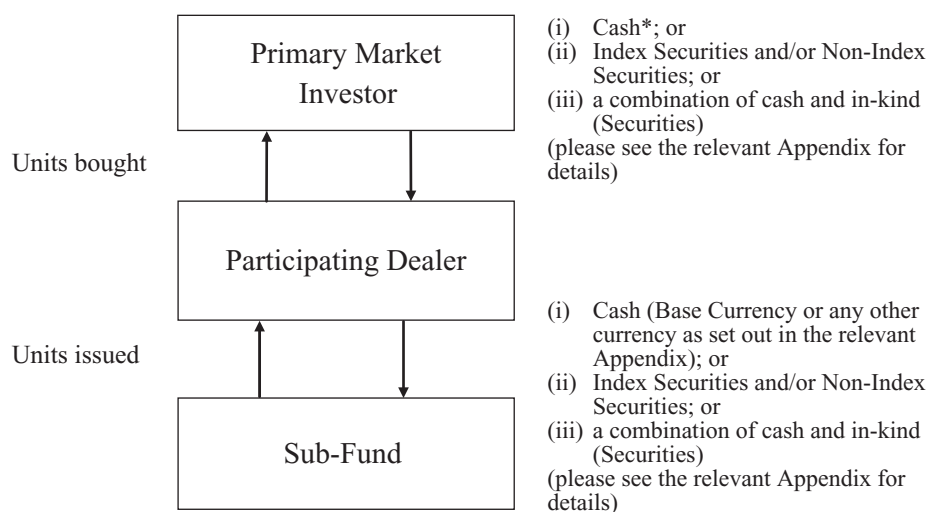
Primary Market Investor

(i) Cash*; or
(ii) Index Securities and/or Non-Index Securities; or
(iii) a combination of cash and in-kind (Securities)
(please see the relevant Appendix for details)

Units bought

Participating Dealer

(i) Cash (Base Currency or any other currency as set out in the relevant Appendix); or
(ii) Index Securities and/or Non-Index Securities; or
(iii) a combination of cash and in-kind (Securities)
(please see the relevant Appendix for details)

Units issued

Sub-Fund